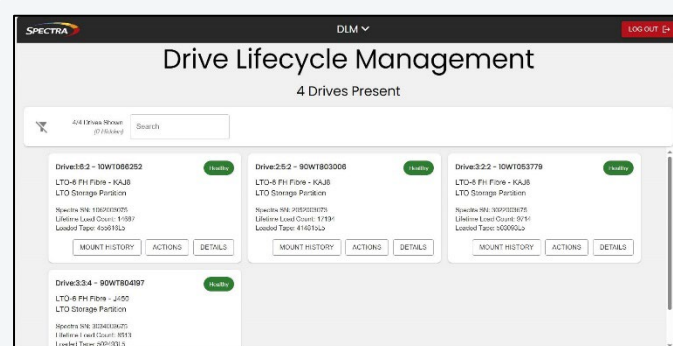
SPECTRA

DLM

LOG OUT

Drive Lifecycle Management

4 Drives Present

4/4 Drives Shown
(0 Filtered)

Search

Drive:1:6:2 - 10WT066252
Healthy
LTO-8 FH Fibre - KAJ8
LTO Storage Partition
Spectra SN: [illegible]
Lifetime Load Count: 1/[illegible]
Loaded Tape: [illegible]
MOUNT HISTORY
ACTIONS
DETAILS

Drive:2:5:2 - 90WT803006
Healthy
LTO-8 FH Fibre - KAJ8
LTO Storage Partition
Spectra SN: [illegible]
Lifetime Load Count: 1/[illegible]
Loaded Tape: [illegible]
MOUNT HISTORY
ACTIONS
DETAILS

Drive:3:2:2 - 10WT053779
Healthy
LTO-8 FH Fibre - KAJ8
LTO Storage Partition
Spectra SN: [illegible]
Lifetime Load Count: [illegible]
Loaded Tape: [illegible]
MOUNT HISTORY
ACTIONS
DETAILS

Drive:3:3:4 - 90WT804197
Healthy
LTO-8 FH Fibre - J450
LTO Storage Partition
Spectra SN: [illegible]
Lifetime Load Count: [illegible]
Loaded Tape: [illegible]